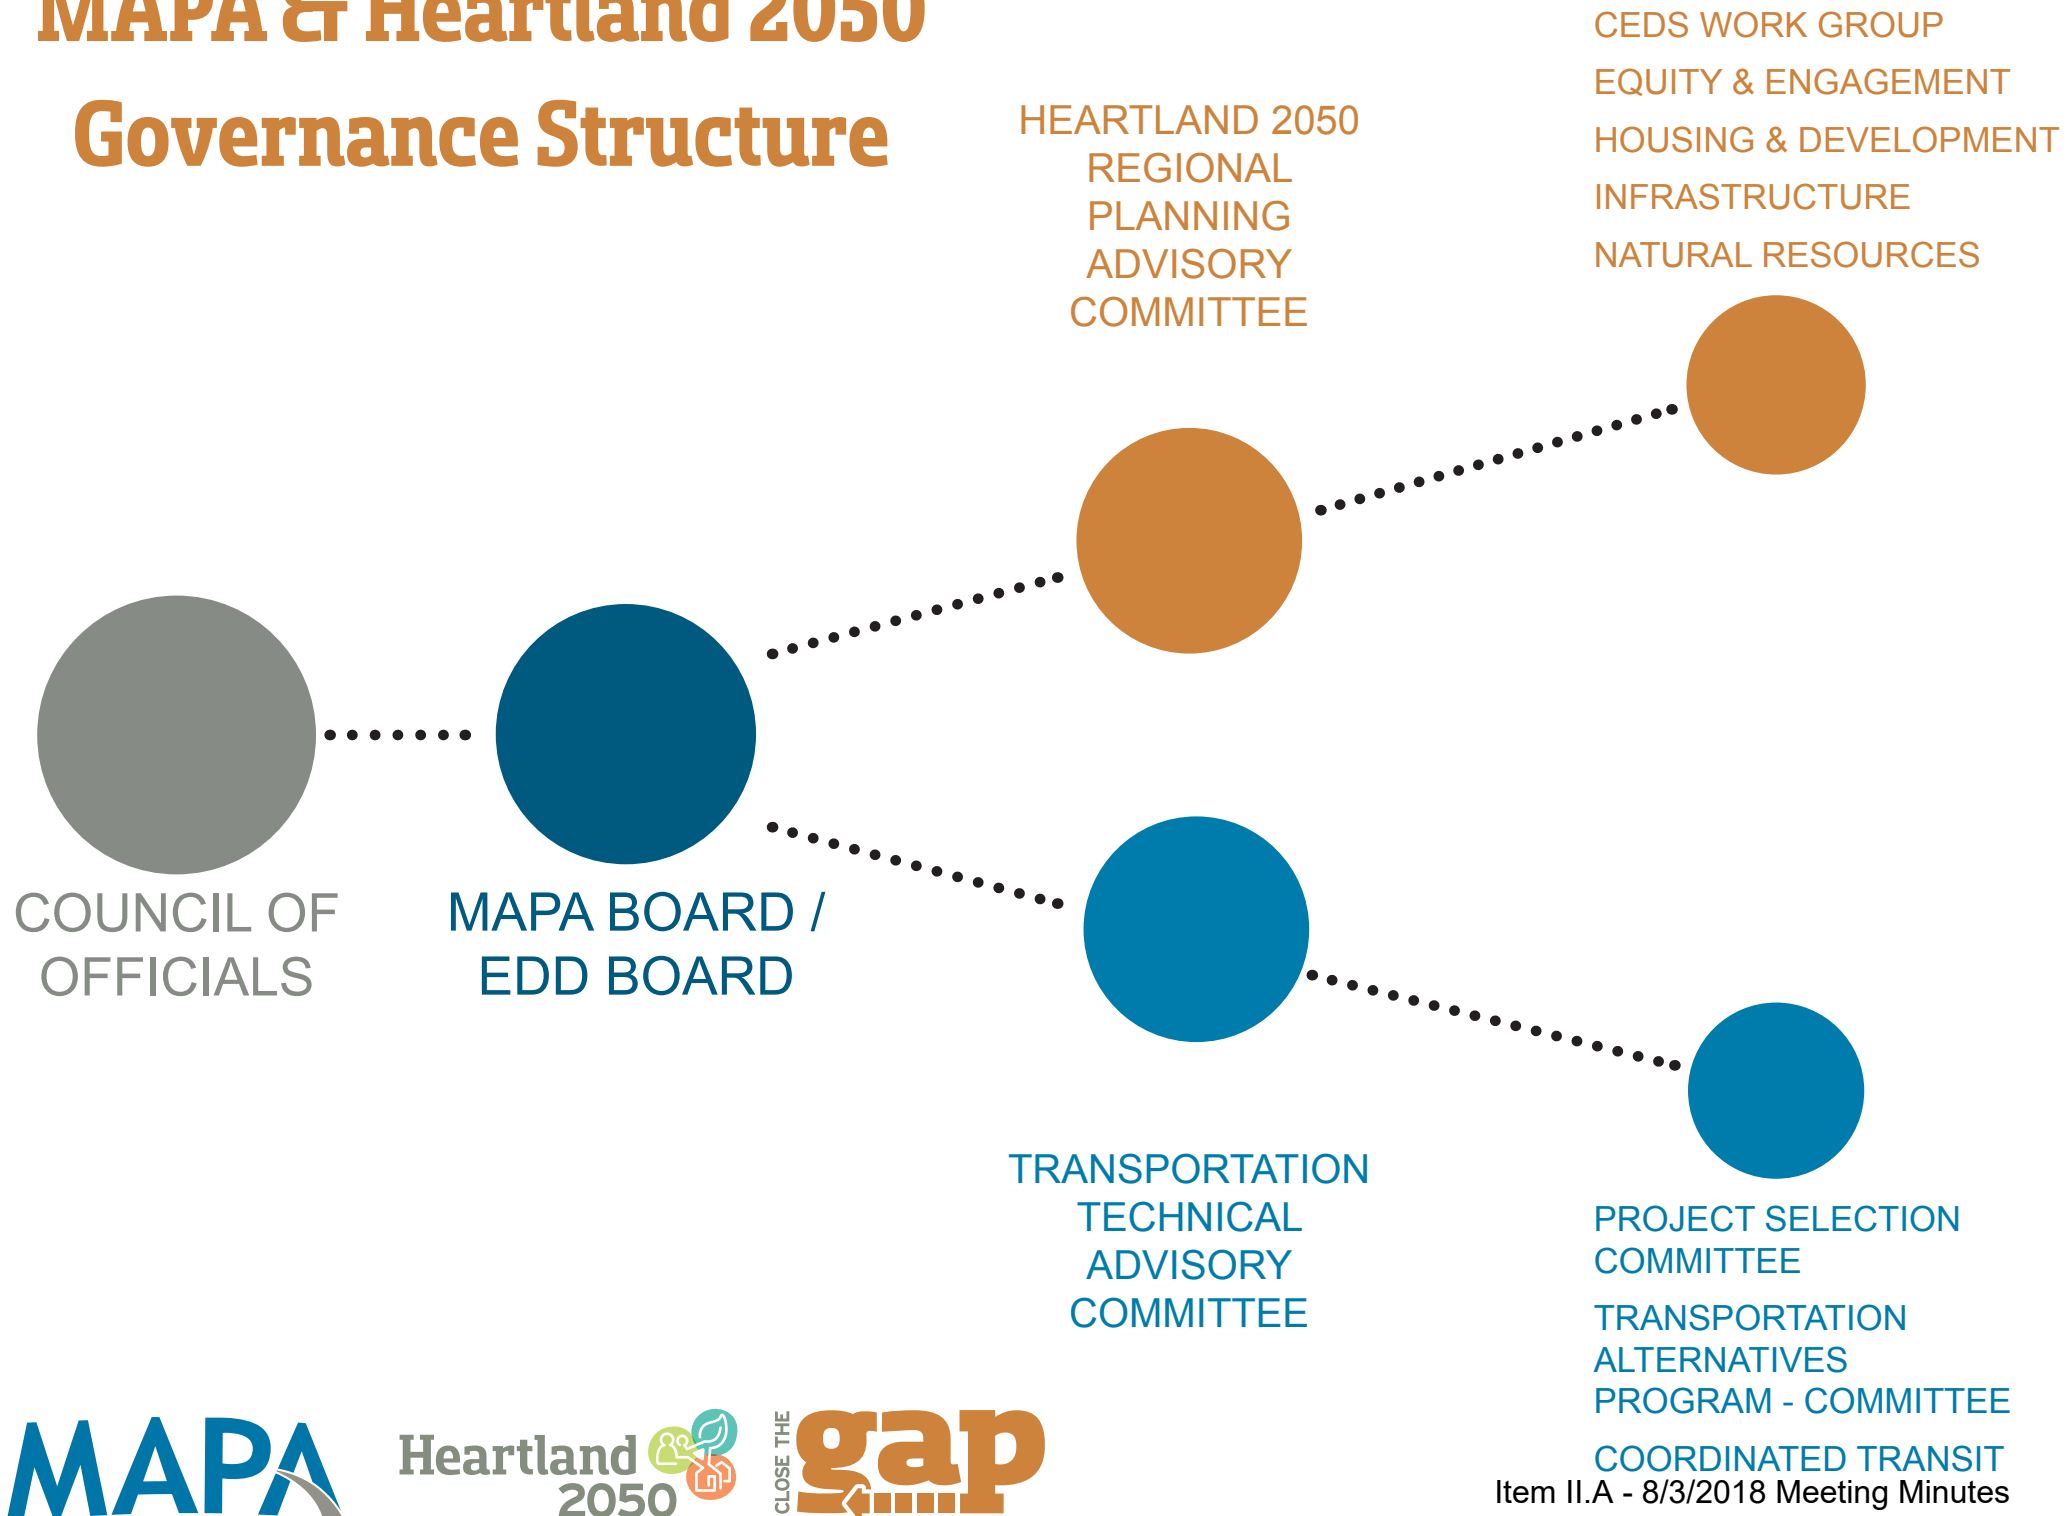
MAPA & Heartland 2050

Governance Structure

HEARTLAND 2050 REGIONAL PLANNING ADVISORY COMMITTEE

CEDS WORK GROUP
EQUITY & ENGAGEMENT
HOUSING & DEVELOPMENT
INFRASTRUCTURE
NATURAL RESOURCES

COUNCIL OF OFFICIALS

MAPA BOARD / EDD BOARD

TRANSPORTATION TECHNICAL ADVISORY COMMITTEE

PROJECT SELECTION COMMITTEE

TRANSPORTATION ALTERNATIVES PROGRAM - COMMITTEE

COORDINATED TRANSIT

MAPA

Heartland 2050

CLOSE THE gap

Item II.A - 8/3/2018 Meeting Minutes